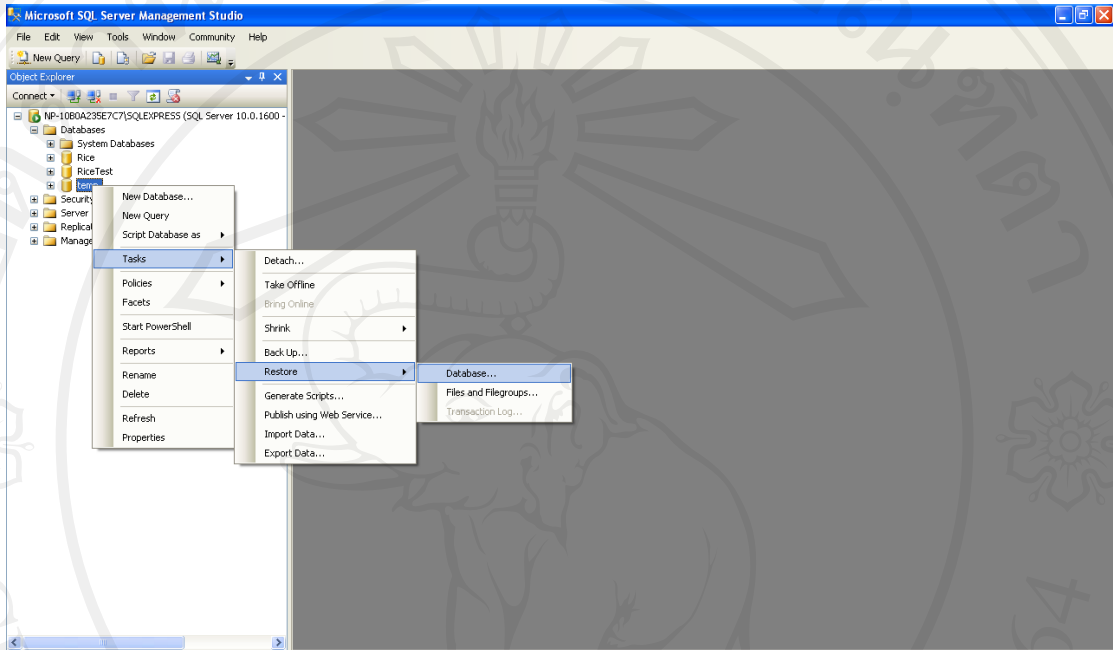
Microsoft SQL Server Management Studio

File Edit View Tools Window Community Help

New Query

Object Explorer

Connect

NP-10B0A235E7C7\SQLEXPRESS (SQL Server 10.0.1600 -

Databases

System Databases

Rice

RiceTest

temp

Security

Server

Replicat

Manage

New Database...

New Query

Script Database as

Tasks

Policies

Facets

Start PowerShell

Reports

Rename

Delete

Refresh

Properties

Detach...

Take Offline

Bring Online

Shrink

Back Up...

Restore

Generate Scripts...

Publish using Web Service...

Import Data...

Export Data...

Database...

Files and Filegroups...

Transaction Log...